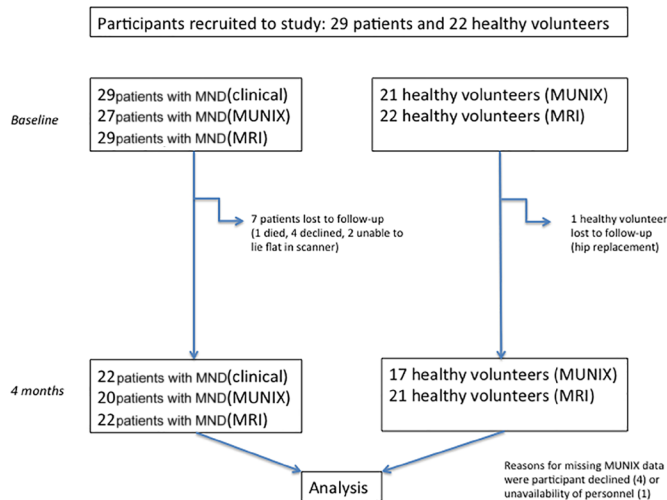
Participants recruited to study: 29 patients and 22 healthy volunteers

Baseline

29patients with MND(clinical)
27patients with MND(MUNIX)
29patients with MND(MRI)

21 healthy volunteers (MUNIX)
22 healthy volunteers (MRI)

7 patients lost to follow-up (1 died, 4 declined, 2 unable to lie flat in scanner)

1 healthy volunteer lost to follow-up (hip replacement)

4 months

22patients with MND(clinical)
20patients with MND(MUNIX)
22patients with MND(MRI)

17 healthy volunteers (MUNIX)
21 healthy volunteers (MRI)

Analysis

Reasons for missing MUNIX data were participant declined (4) or unavailability of personnel (1)